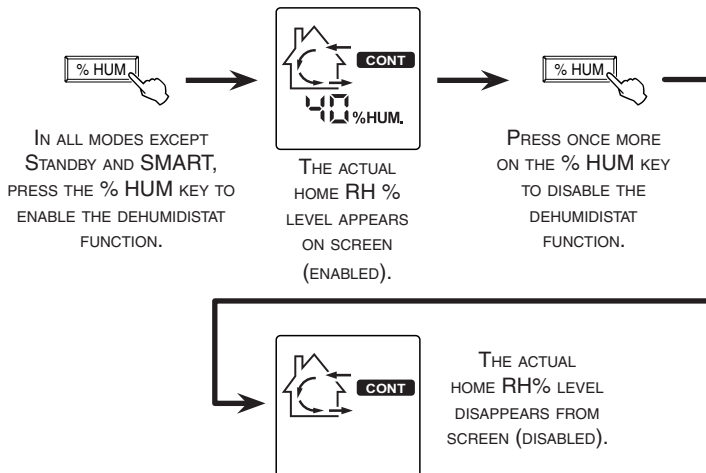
% HUM

In all modes except Standby and SMART, press the % HUM key to enable the dehumidistat function.

CONT

40 %HUM.

The actual home RH % level appears on screen (enabled).

% HUM

Press once more on the % HUM key to disable the dehumidistat function.

CONT

The actual home RH% level disappears from screen (disabled).